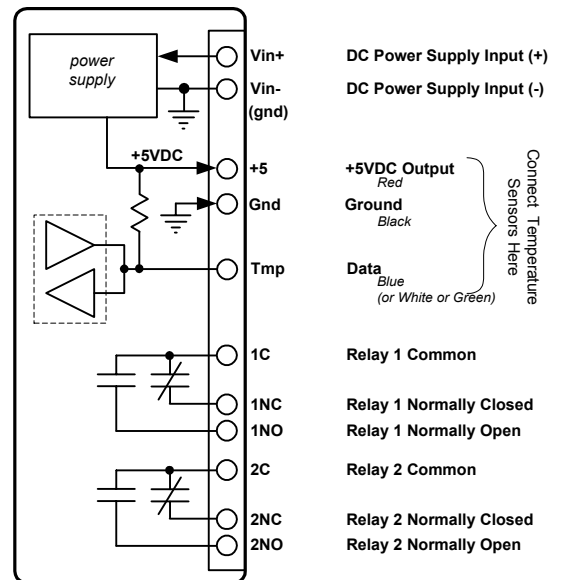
power supply

+5VDC

Vin+ DC Power Supply Input (+)

Vin- (gnd) DC Power Supply Input (-)

+5 +5VDC Output
Red

Gnd Ground
Black

Tmp Data
Blue
(or White or Green)

Connect Temperature Sensors Here

1C Relay 1 Common

1NC Relay 1 Normally Closed

1NO Relay 1 Normally Open

2C Relay 2 Common

2NC Relay 2 Normally Closed

2NO Relay 2 Normally Open